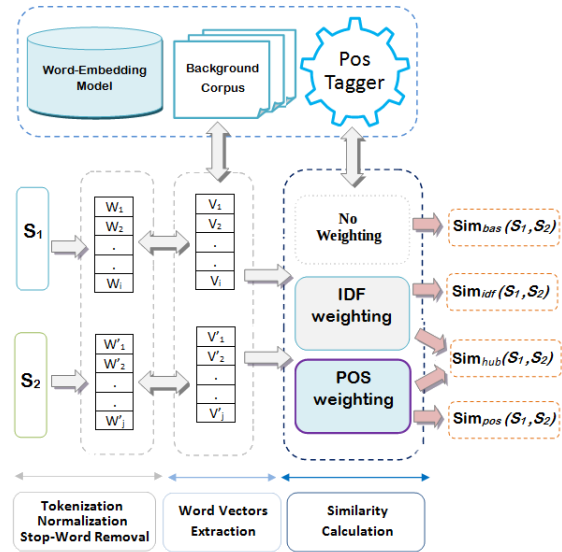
Word-Embedding Model

Background Corpus

Pos Tagger

$S_1$

| $W_1$ |
|---|
| $W_2$ |
| . |
| . |
| $W_i$ |

| $V_1$ |
|---|
| $V_2$ |
| . |
| . |
| $V_i$ |

No Weighting

Sim$_{bas}$ $(S_1, S_2)$

IDF weighting

Sim$_{idf}$ $(S_1, S_2)$

Sim$_{hub}$ $(S_1, S_2)$

$S_2$

| $W'_1$ |
|---|
| $W'_2$ |
| . |
| . |
| $W'_j$ |

| $V'_1$ |
|---|
| $V'_2$ |
| . |
| . |
| $V'_j$ |

POS weighting

Sim$_{pos}$ $(S_1, S_2)$

Tokenization Normalization Stop-Word Removal

Word Vectors Extraction

Similarity Calculation